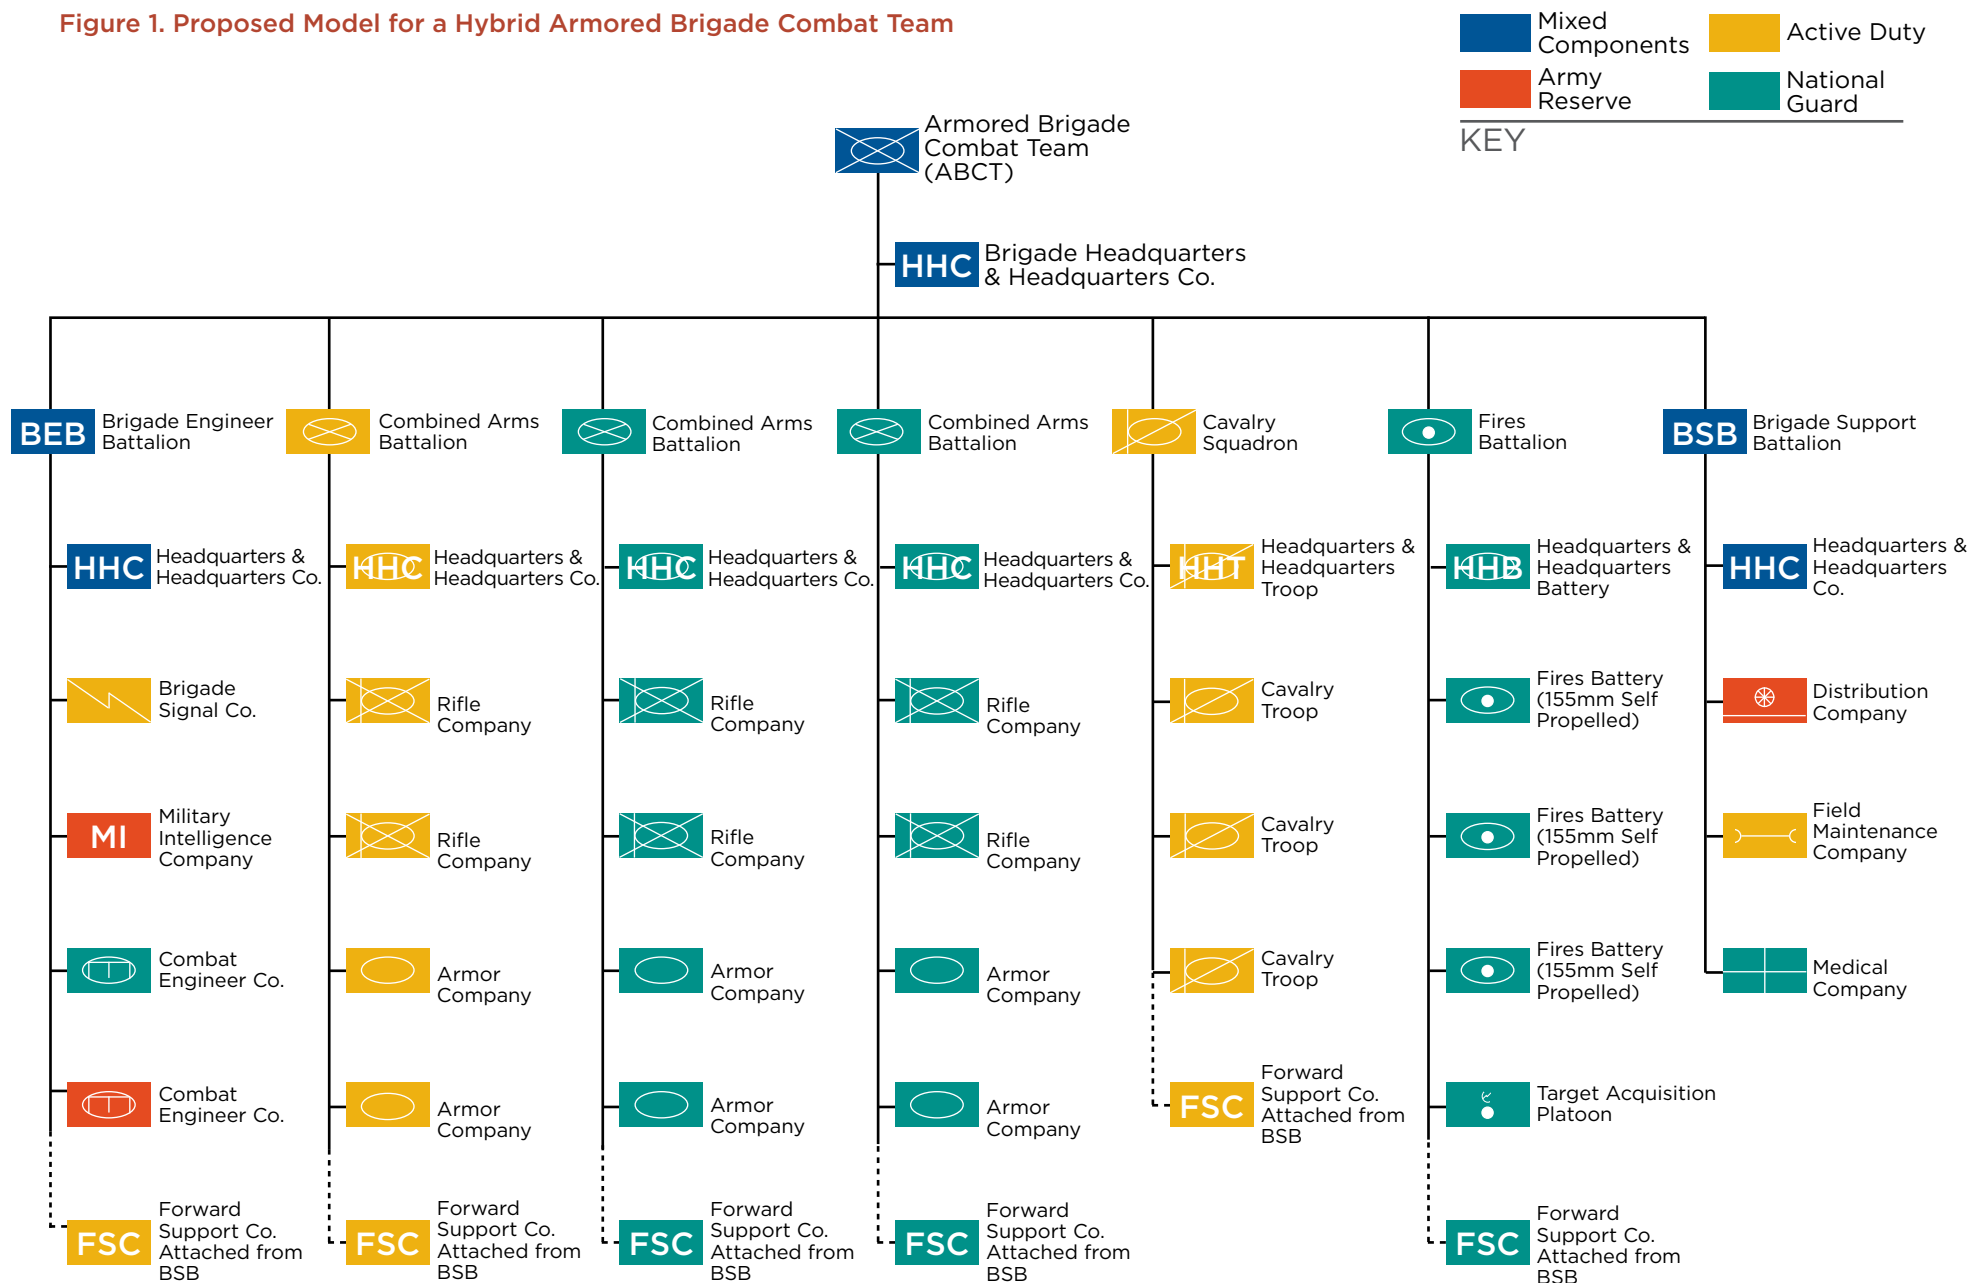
Figure 1. Proposed Model for a Hybrid Armored Brigade Combat Team

Mixed Components
Active Duty
Army Reserve
National Guard
KEY

Armored Brigade Combat Team (ABCT)

HHC Brigade Headquarters & Headquarters Co.

BEB Brigade Engineer Battalion
HHC Headquarters & Headquarters Co.
Brigade Signal Co.
MI Military Intelligence Company
Combat Engineer Co.
Combat Engineer Co.
FSC Forward Support Co. Attached from BSB

Combined Arms Battalion
HHC Headquarters & Headquarters Co.
Rifle Company
Rifle Company
Armor Company
Armor Company
FSC Forward Support Co. Attached from BSB

Combined Arms Battalion
HHC Headquarters & Headquarters Co.
Rifle Company
Rifle Company
Armor Company
Armor Company
FSC Forward Support Co. Attached from BSB

Combined Arms Battalion
HHC Headquarters & Headquarters Co.
Rifle Company
Rifle Company
Armor Company
Armor Company
FSC Forward Support Co. Attached from BSB

Cavalry Squadron
HHT Headquarters & Headquarters Troop
Cavalry Troop
Cavalry Troop
Cavalry Troop
FSC Forward Support Co. Attached from BSB

Fires Battalion
HHB Headquarters & Headquarters Battery
Fires Battery (155mm Self Propelled)
Fires Battery (155mm Self Propelled)
Fires Battery (155mm Self Propelled)
Target Acquisition Platoon
FSC Forward Support Co. Attached from BSB

BSB Brigade Support Battalion
HHC Headquarters & Headquarters Co.
Distribution Company
Field Maintenance Company
Medical Company